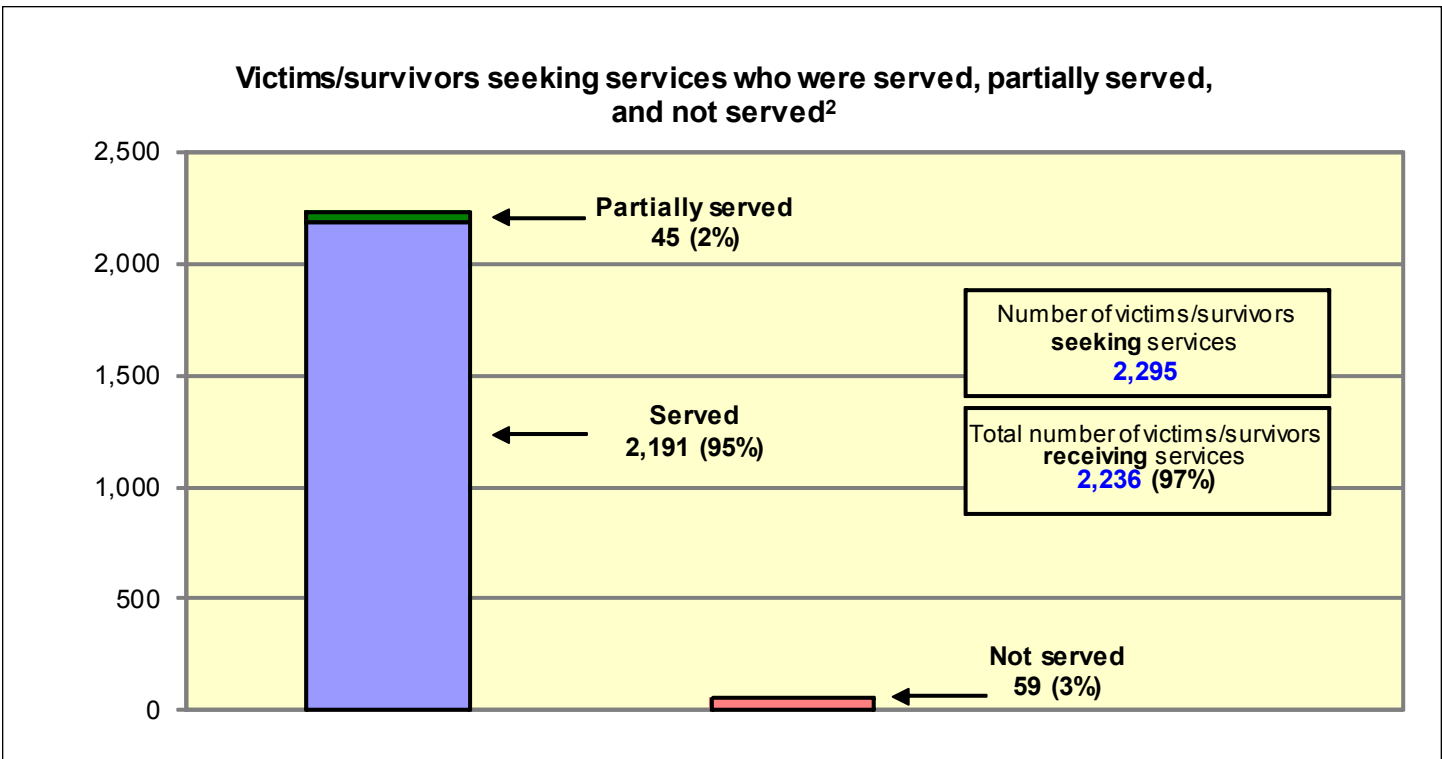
Victims/survivors seeking services who were served, partially served, and not served$^2$

2,500
2,000
1,500
1,000
500
0

Partially served
45 (2%)

Served
2,191 (95%)

Number of victims/survivors **seeking** services
2,295

Total number of victims/survivors **receiving** services
2,236 (97%)

Not served
59 (3%)